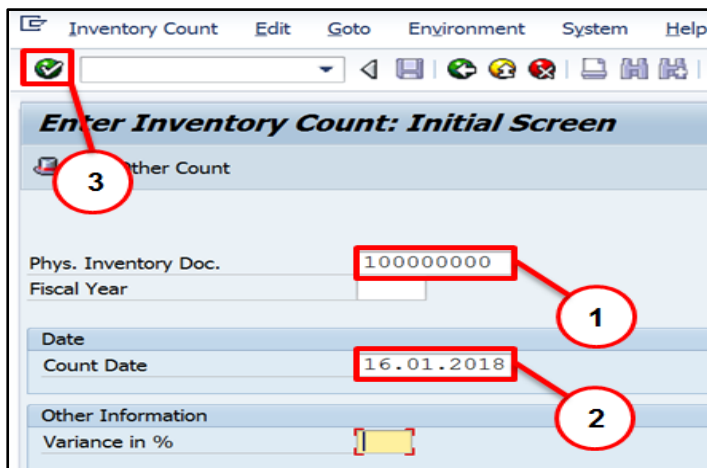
Inventory Count Edit Goto Environment System Help

Enter Inventory Count: Initial Screen

3 Other Count

Phys. Inventory Doc. 100000000

Fiscal Year

1

Date

Count Date 16.01.2018

2

Other Information

Variance in %